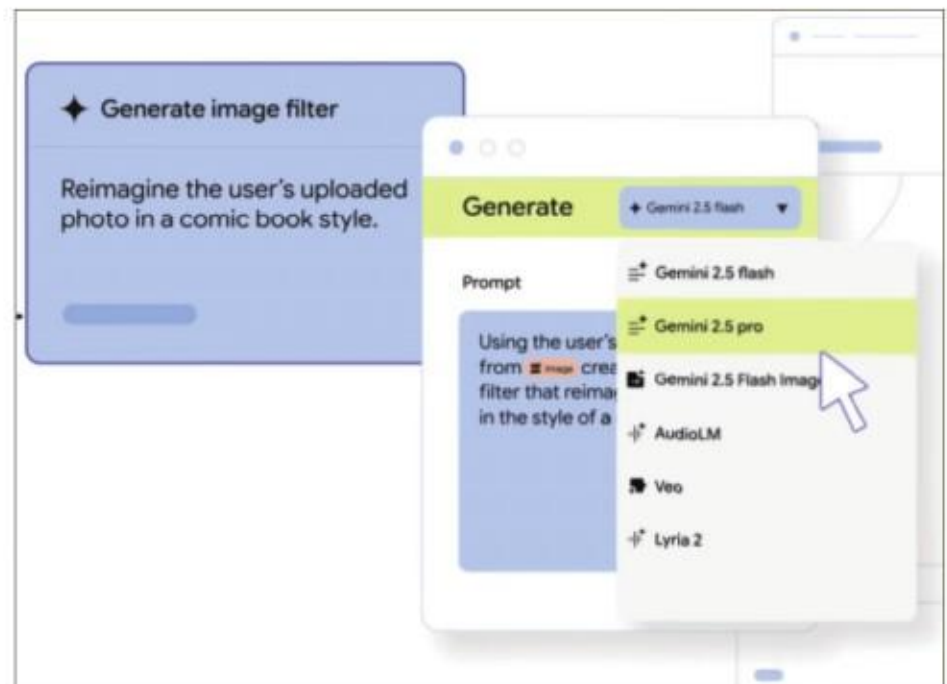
Generate image filter

Reimagine the user's uploaded photo in a comic book style.

Generate

Gemini 2.5 flash

Prompt

Using the user's from image crea filter that reima in the style of a

Gemini 2.5 flash

Gemini 2.5 pro

Gemini 2.5 Flash Imag

AudioLM

Veo

Lyria 2